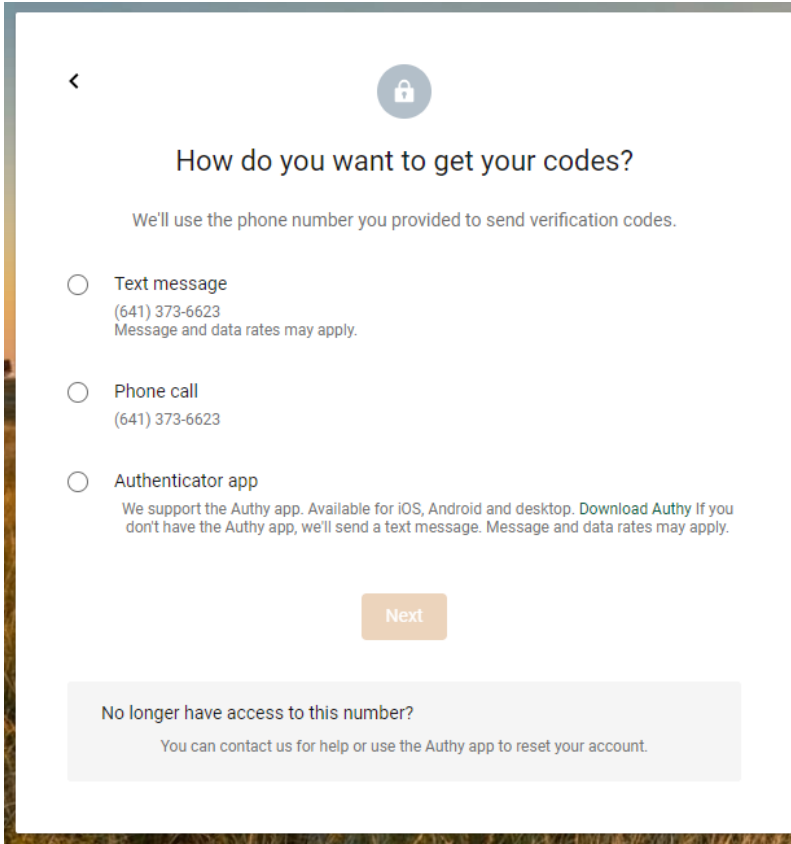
‹

How do you want to get your codes?

We'll use the phone number you provided to send verification codes.

Text message
(641) 373-6623
Message and data rates may apply.

Phone call
(641) 373-6623

Authenticator app
We support the Authy app. Available for iOS, Android and desktop. Download Authy If you don't have the Authy app, we'll send a text message. Message and data rates may apply.

Next

No longer have access to this number?
You can contact us for help or use the Authy app to reset your account.